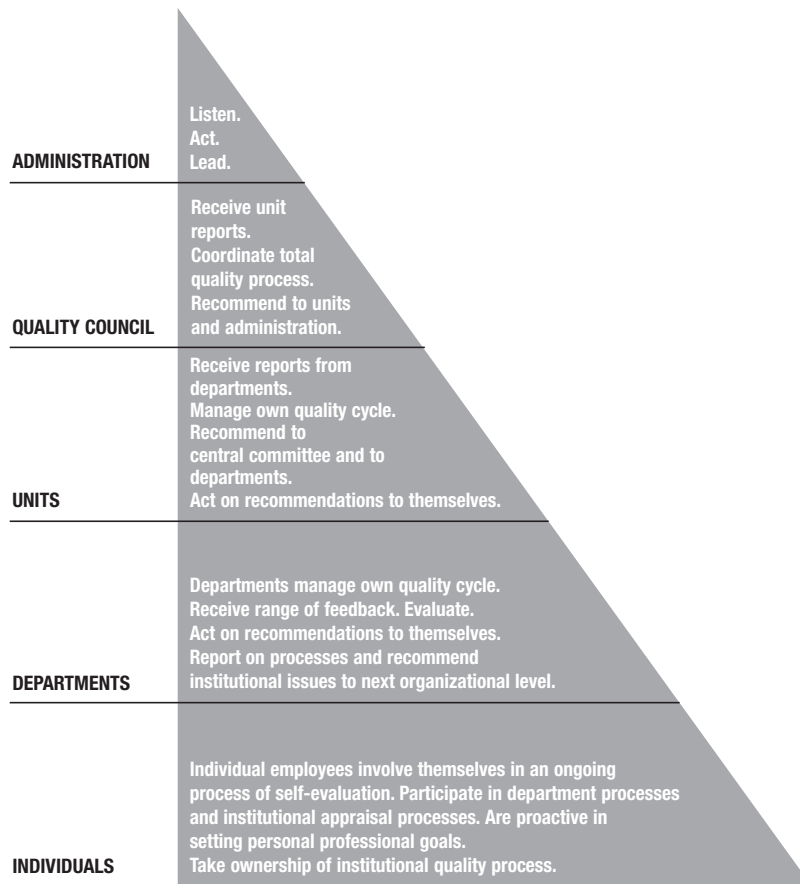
Listen.
Act.
Lead.

ADMINISTRATION

Receive unit reports.
Coordinate total quality process.
Recommend to units and administration.

QUALITY COUNCIL

Receive reports from departments.
Manage own quality cycle.
Recommend to central committee and to departments.
Act on recommendations to themselves.

UNITS

Departments manage own quality cycle.
Receive range of feedback. Evaluate.
Act on recommendations to themselves.
Report on processes and recommend institutional issues to next organizational level.

DEPARTMENTS

Individual employees involve themselves in an ongoing process of self-evaluation. Participate in department processes and institutional appraisal processes. Are proactive in setting personal professional goals.
Take ownership of institutional quality process.

INDIVIDUALS